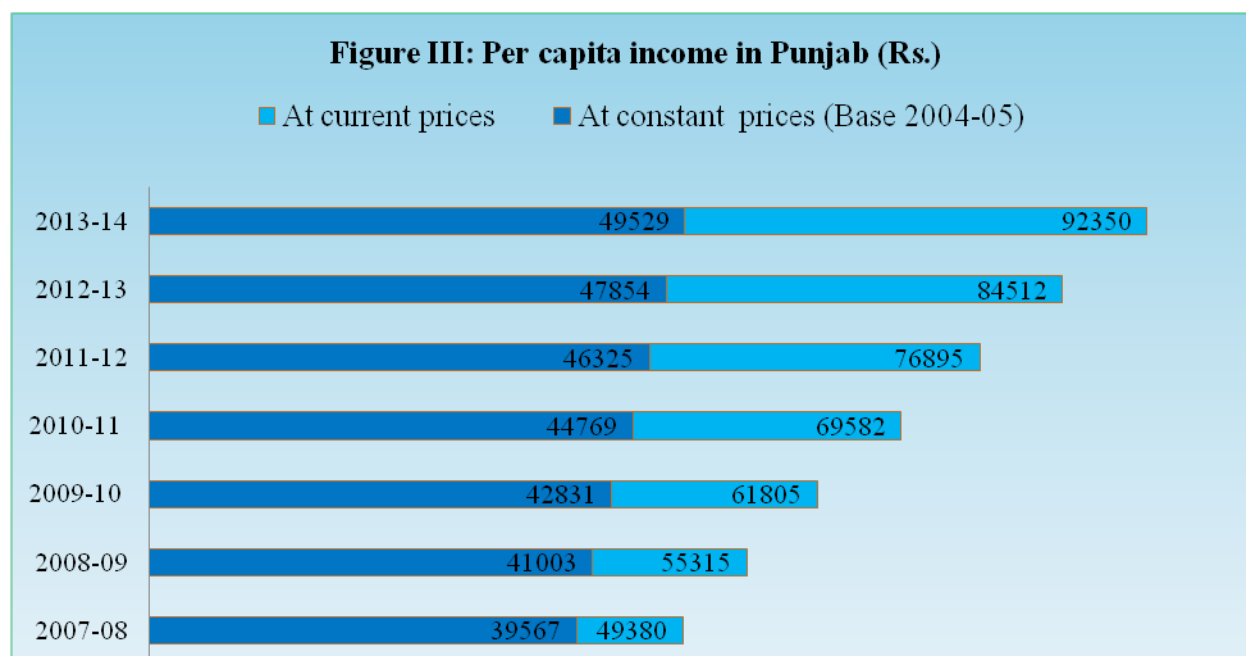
Figure III: Per capita income in Punjab (Rs.)

At current prices At constant prices (Base 2004-05)

2013-14 49529 92350
2012-13 47854 84512
2011-12 46325 76895
2010-11 44769 69582
2009-10 42831 61805
2008-09 41003 55315
2007-08 39567 49380